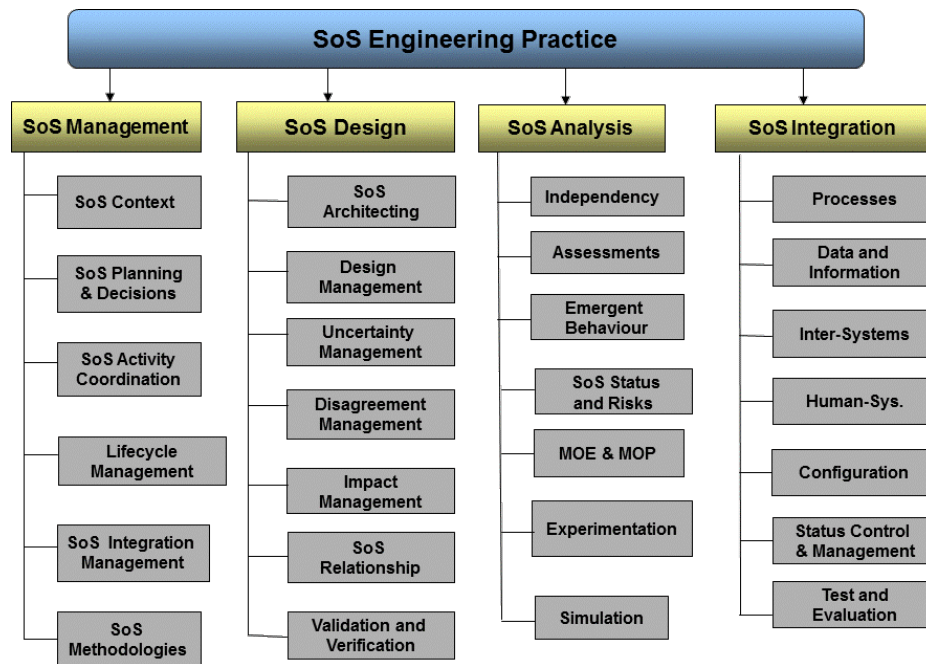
SoS Engineering Practice

SoS Management

SoS Context

SoS Planning & Decisions

SoS Activity Coordination

Lifecycle Management

SoS Integration Management

SoS Methodologies

SoS Design

SoS Architecting

Design Management

Uncertainty Management

Disagreement Management

Impact Management

SoS Relationship

Validation and Verification

SoS Analysis

Independency

Assessments

Emergent Behaviour

SoS Status and Risks

MOE & MOP

Experimentation

Simulation

SoS Integration

Processes

Data and Information

Inter-Systems

Human-Sys.

Configuration

Status Control & Management

Test and Evaluation